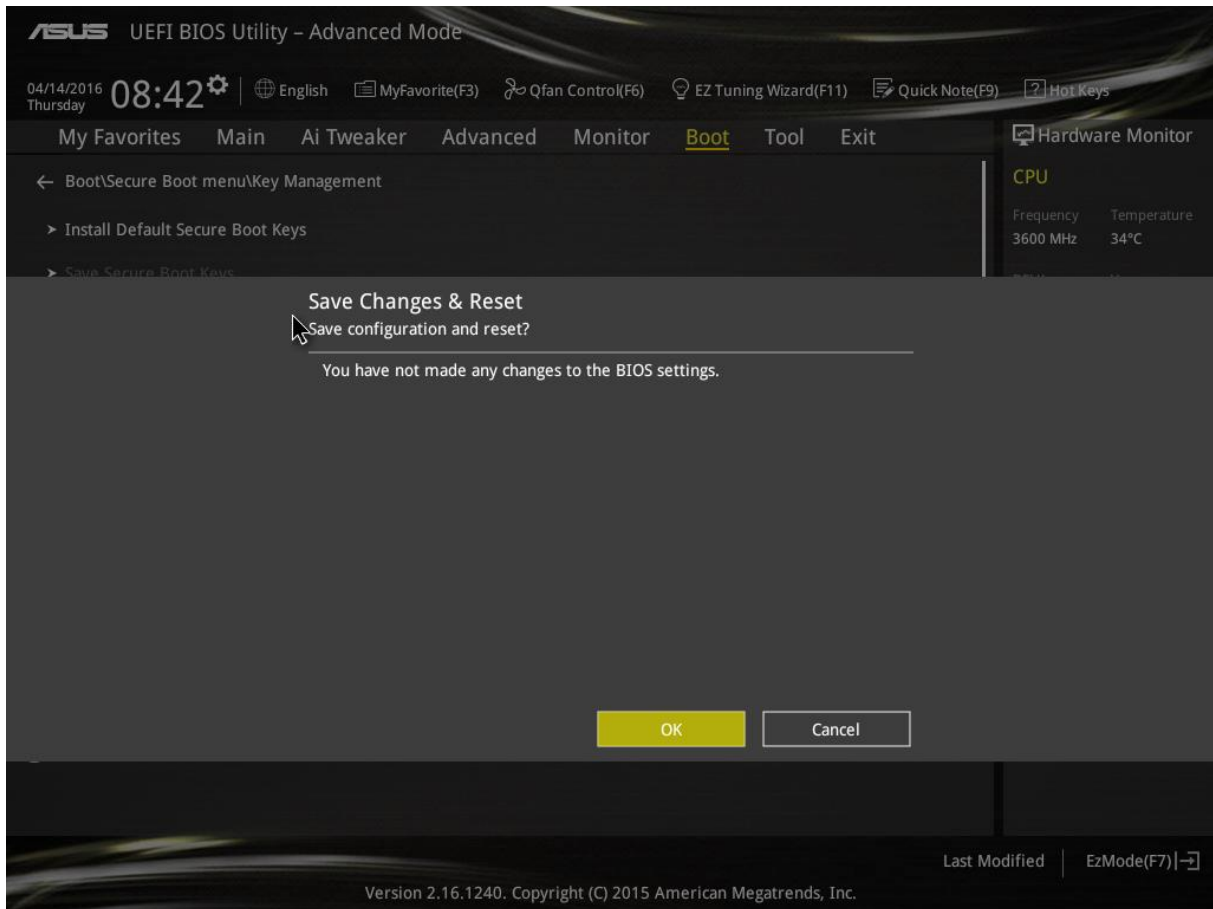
ASUS UEFI BIOS Utility – Advanced Mode

04/14/2016 Thursday 08:42 English MyFavorite(F3) Qfan Control(F6) EZ Tuning Wizard(F11) Quick Note(F9) Hot Keys

My Favorites Main Ai Tweaker Advanced Monitor Boot Tool Exit

Hardware Monitor

CPU

| Frequency | Temperature |
|---|---|
| 3600 MHz | 34°C |

← Boot\Secure Boot menu\Key Management

➤ Install Default Secure Boot Keys

➤ Save Secure Boot Keys

Save Changes & Reset
Save configuration and reset?

You have not made any changes to the BIOS settings.

OK Cancel

Last Modified EzMode(F7)

Version 2.16.1240. Copyright (C) 2015 American Megatrends, Inc.